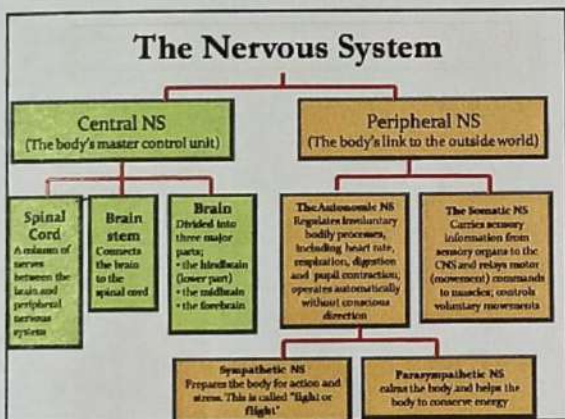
The Nervous System

Central NS
(The body's master control unit)

Peripheral NS
(The body's link to the outside world)

Spinal Cord
A column of nerves between the brain and peripheral nervous system

Brain stem
Connects the brain to the spinal cord

Brain
Divided into three major parts:
• the hindbrain (lower part)
• the midbrain
• the forebrain

The Autonomic NS
Regulates involuntary bodily processes, including heart rate, respiration, digestion and pupil contraction; operates automatically without conscious direction

The Somatic NS
Carries sensory information from sensory organs to the CNS and relays motor (movement) commands to muscles; controls voluntary movements

Sympathetic NS
Prepares the body for action and stress. This is called "fight or flight"

Parasympathetic NS
calms the body and helps the body to conserve energy